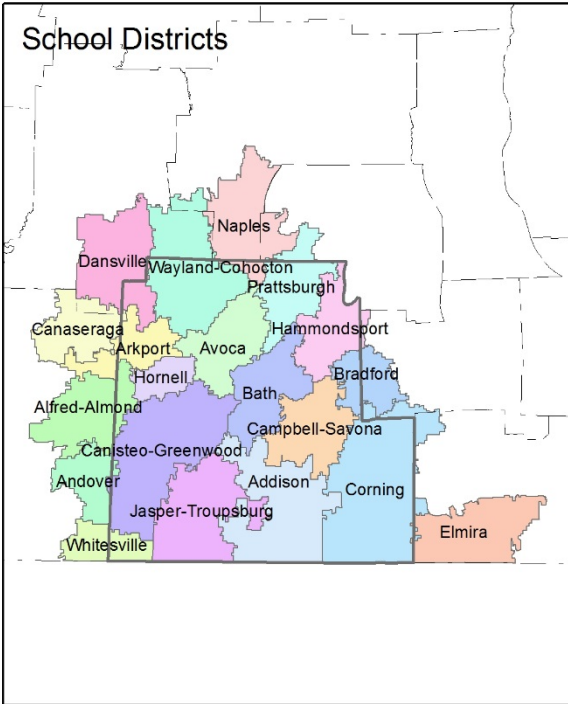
School Districts

Naples
Dansville
Wayland-Cohocton
Prattsburgh
Canaseraga
Hammondsport
Arkport
Avoca
Hornell
Bradford
Bath
Alfred-Almond
Campbell-Savona
Canisteo-Greenwood
Addison
Andover
Corning
Jasper-Troupsburg
Elmira
Whitesville